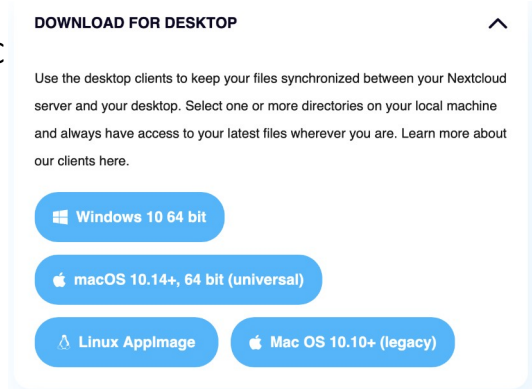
DOWNLOAD FOR DESKTOP

Use the desktop clients to keep your files synchronized between your Nextcloud server and your desktop. Select one or more directories on your local machine and always have access to your latest files wherever you are. Learn more about our clients here.

Windows 10 64 bit

macOS 10.14+, 64 bit (universal)

Linux AppImage

Mac OS 10.10+ (legacy)